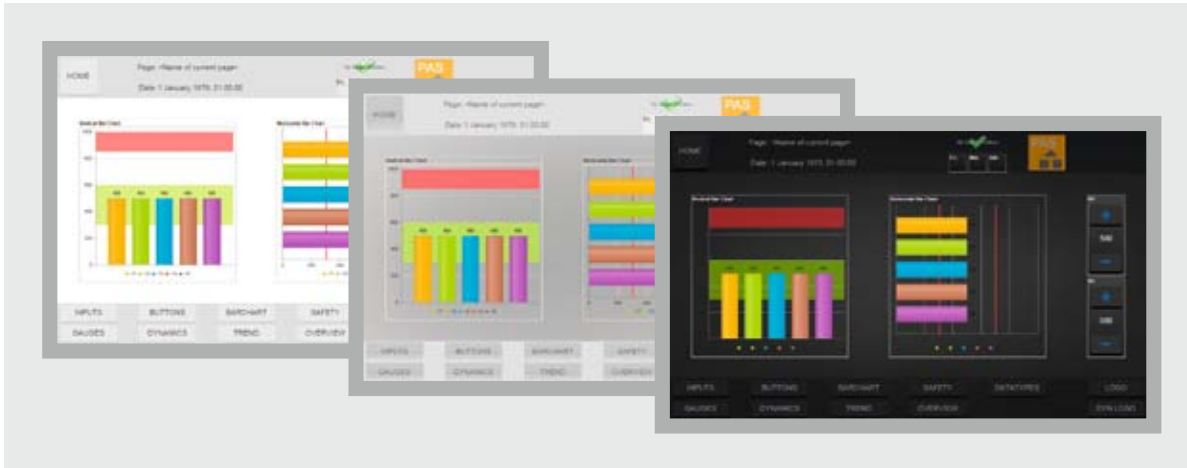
HOME

Page: <Name of current page>

Date: 1 January 1970, 01:00:00

PAS

INPUTS BUTTONS BARCHART SAFETY
GAUGES DYNAMICS TREND OVERVIEW

HOME

Page: <Name of current page>

Date: 1 January 1970, 01:00:00

PAS

INPUTS BUTTONS BARCHART SAFETY
GAUGES DYNAMICS TREND OVERVIEW

HOME

Page: <Name of current page>

Date: 1 January 1970, 01:00:00

PAS

INPUTS BUTTONS BARCHART SAFETY DATATYPES LOGO
GAUGES DYNAMICS TREND OVERVIEW SYS LOGO